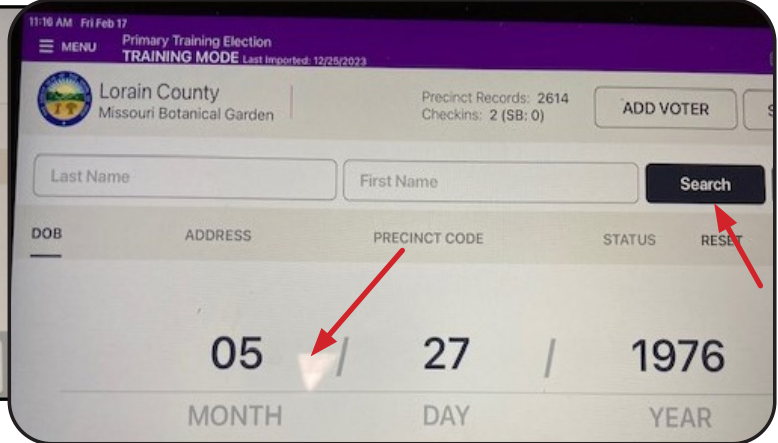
11:16 AM Fri Feb 17

MENU

Primary Training Election
TRAINING MODE Last Imported: 12/25/2023

Lorain County
Missouri Botanical Garden

Precinct Records: 2614
Checkins: 2 (SB: 0)

ADD VOTER

S

Last Name

First Name

Search

DOB

ADDRESS

PRECINCT CODE

STATUS

RESET

05 / 27 / 1976

MONTH

DAY

YEAR